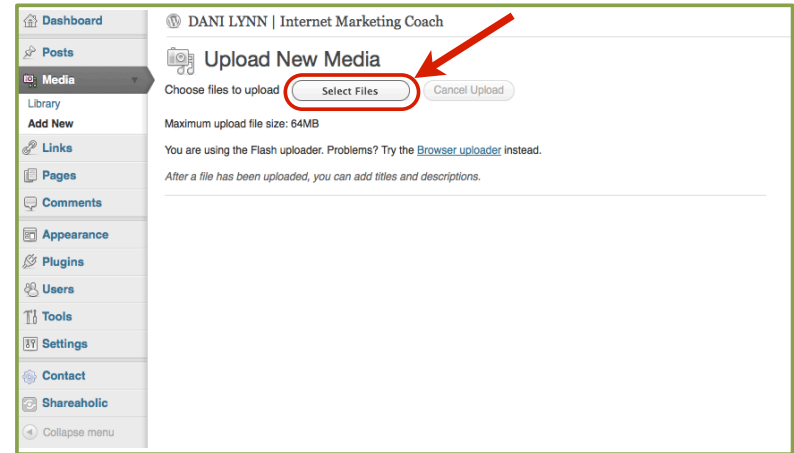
Dashboard
Posts
Media
Library
Add New
Links
Pages
Comments
Appearance
Plugins
Users
Tools
Settings
Contact
Shareaholic
Collapse menu

DANI LYNN | Internet Marketing Coach

Upload New Media

Choose files to upload Select Files Cancel Upload

Maximum upload file size: 64MB

You are using the Flash uploader. Problems? Try the Browser uploader instead.

After a file has been uploaded, you can add titles and descriptions.